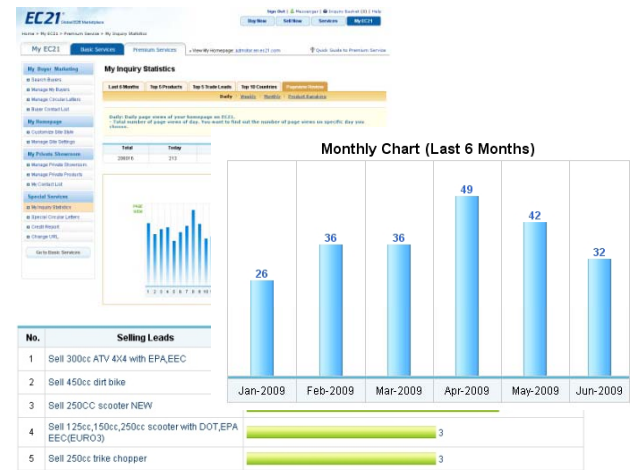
EC21 Global B2B Marketplace

Sign Out | Messages | Inquiry Basket (0) | Help

Buy Now | Sell Now | Services | My EC21

Home > My EC21 > Premium Service > My Inquiry Statistics

My EC21 | Basic Services | Premium Services | View My Homepage: admdoe.en.ec21.com | Quick Guide to Premium Service

My Buyer Marketing
Search Buyers
Manage My Buyers
Manage Circular Letters
Buyer Contact List

My Homepage
Customize Site Style
Manage Site Settings

My Private Showroom
Manage Private Showroom
Manage Private Products
My Contact List

Special Services
My Inquiry Statistics
Special Circular Letters
Credit Report
Change URL

Go to Basic Services

My Inquiry Statistics

Last 6 Months | Top 5 Products | Top 5 Trade Leads | Top 10 Countries | Pageview Statistics

Daily | Weekly | Monthly | Product Statistics

Daily: Daily page views of your homepage on EC21.
· Total number of page views of day. You want to find out the number of page views on specific day you choose.

| Total | Today |
|---|---|
| 28605 | 213 |

Page View

1 2 3 4 5 6 7 8 9 10

Monthly Chart (Last 6 Months)

26
36
36
49
42
32

Jan-2009 | Feb-2009 | Mar-2009 | Apr-2009 | May-2009 | Jun-2009

| No. | Selling Leads |
|---|---|
| 1 | Sell 300cc ATV 4X4 with EPA,EEC |
| 2 | Sell 450cc dirt bike |
| 3 | Sell 250CC scooter NEW |
| 4 | Sell 125cc,150cc,250cc scooter with DOT,EPA EEC(EURO3) |
| 5 | Sell 250cc trike chopper |

3
3